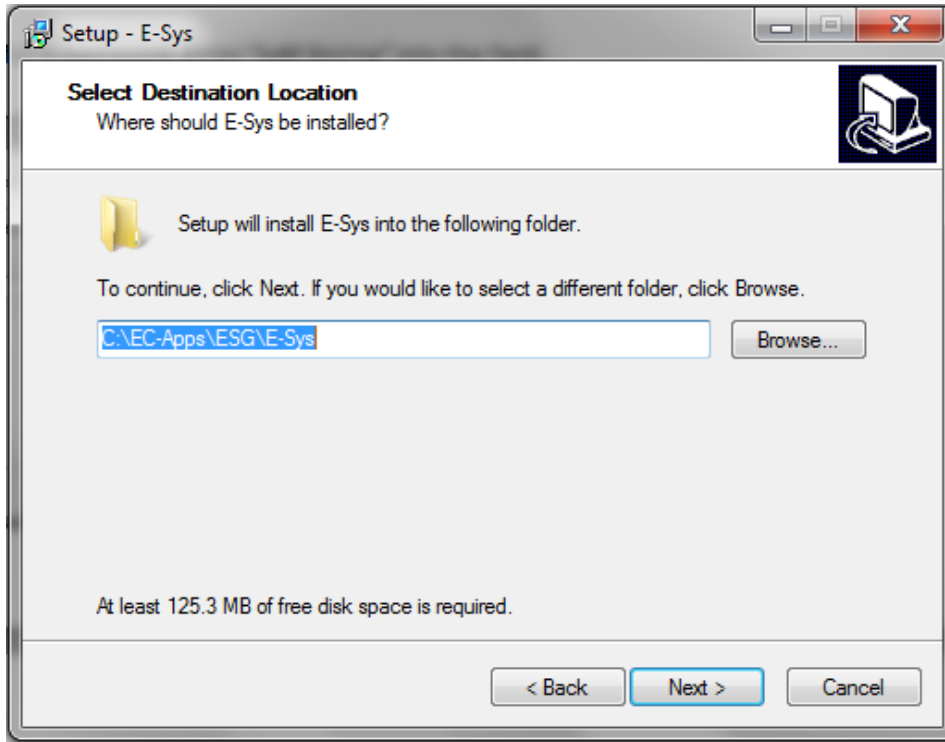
Setup - E-Sys

Select Destination Location
Where should E-Sys be installed?

Setup will install E-Sys into the following folder.

To continue, click Next. If you would like to select a different folder, click Browse.

C:\EC-Apps\ESG\E-Sys

Browse...

At least 125.3 MB of free disk space is required.

< Back

Next >

Cancel